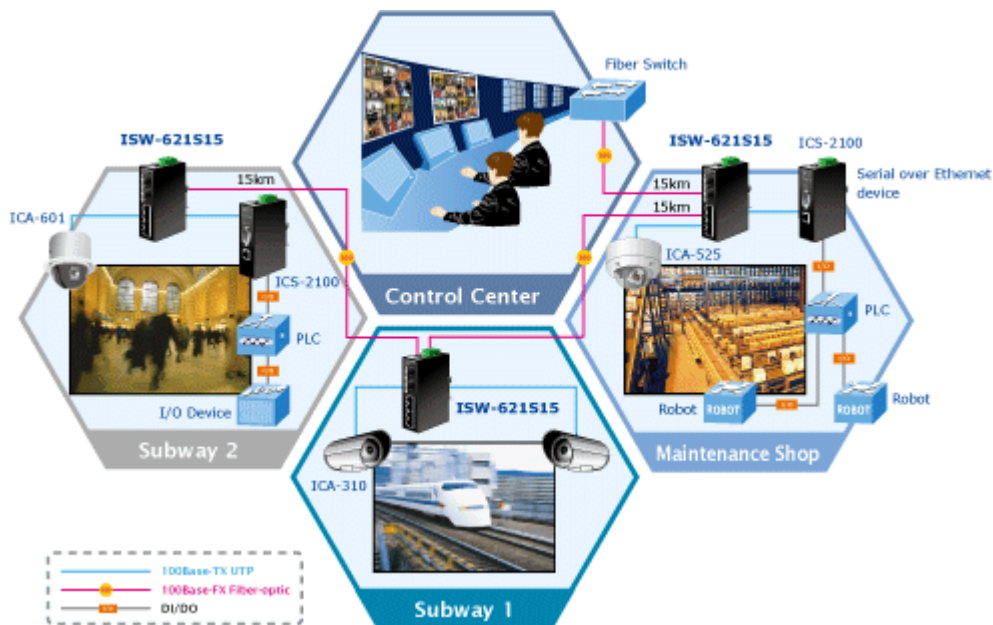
Fiber Switch

ISW-621S15

15km

ICA-601

ICS-2100

PLC

I/O Device

Subway 2

Control Center

ISW-621S15

ICS-2100

Serial over Ethernet device

15km

15km

ICA-525

PLC

Robot

ROBOT

ROBOT

Robot

Maintenance Shop

ISW-621S15

ICA-310

Subway 1

100Base-TX UTP

100Base-FX Fiber-optic

DI/DO